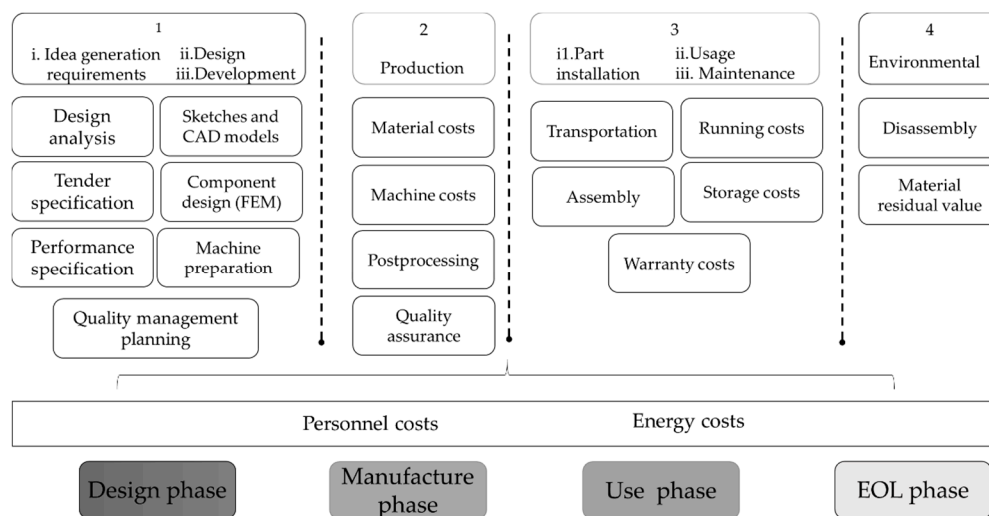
1
i. Idea generation requirements
ii.Design
iii.Development

Design analysis
Sketches and CAD models
Tender specification
Component design (FEM)
Performance specification
Machine preparation
Quality management planning

2
Production

Material costs
Machine costs
Postprocessing
Quality assurance

3
i1.Part installation
ii.Usage
iii. Maintenance

Transportation
Running costs
Assembly
Storage costs
Warranty costs

4
Environmental

Disassembly
Material residual value

Personnel costs
Energy costs

Design phase
Manufacture phase
Use phase
EOL phase